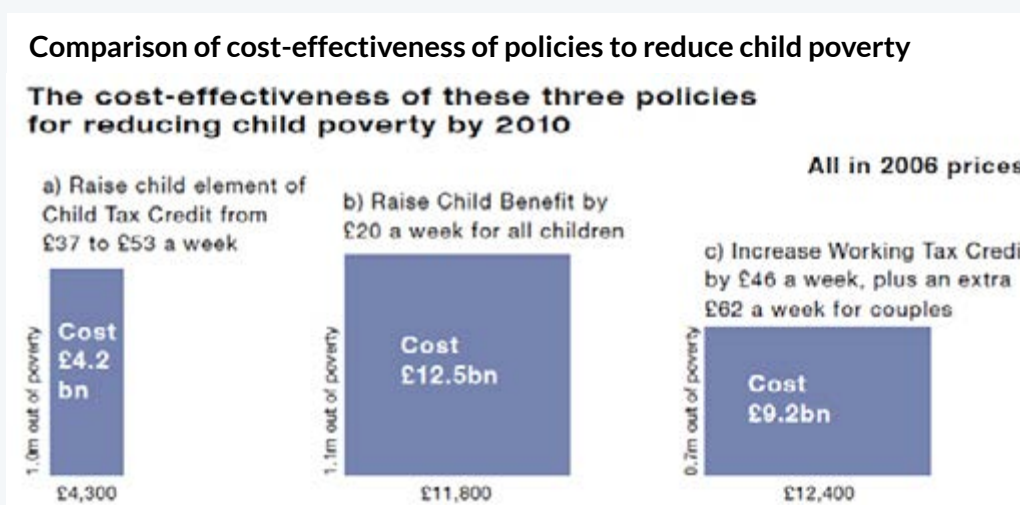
Comparison of cost-effectiveness of policies to reduce child poverty

The cost-effectiveness of these three policies for reducing child poverty by 2010

All in 2006 prices

a) Raise child element of Child Tax Credit from £37 to £53 a week

1.0m out of poverty

Cost £4.2 bn

£4,300

b) Raise Child Benefit by £20 a week for all children

1.1m out of poverty

Cost £12.5bn

£11,800

c) Increase Working Tax Credi by £46 a week, plus an extra £62 a week for couples

0.7m out of poverty

Cost £9.2bn

£12,400